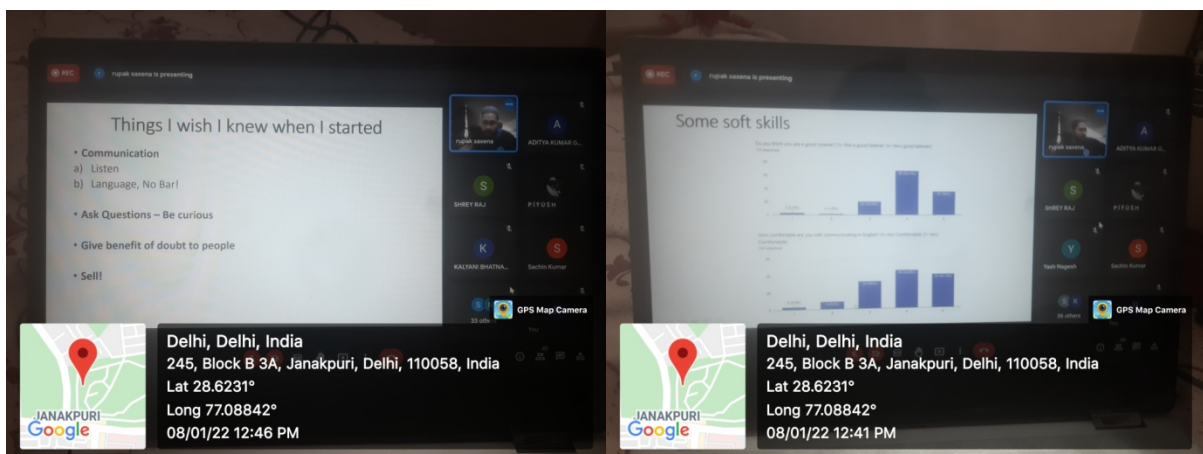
REC

rupak saxena is presenting

Things I wish I knew when I started

• Communication
a) Listen
b) Language, No Bar!

• Ask Questions – Be curious

• Give benefit of doubt to people

• Sell!

rupak saxena

A
ADITYA KUMAR G...

S
SHREY RAJ

PIYUSH

K
KALYANI BHATNA...

S
Sachin Kumar

33 others

GPS Map Camera

JANAKPURI

Google

Delhi, Delhi, India
245, Block B 3A, Janakpuri, Delhi, 110058, India
Lat 28.6231°
Long 77.08842°
08/01/22 12:46 PM

REC

rupak saxena is presenting

Some soft skills

rupak saxena

A
ADITYA KUMAR G...

S
SHREY RAJ

PIYUSH

Y
Yash Nagesh

S
Sachin Kumar

36 others

GPS Map Camera

JANAKPURI

Google

Delhi, Delhi, India
245, Block B 3A, Janakpuri, Delhi, 110058, India
Lat 28.6231°
Long 77.08842°
08/01/22 12:41 PM